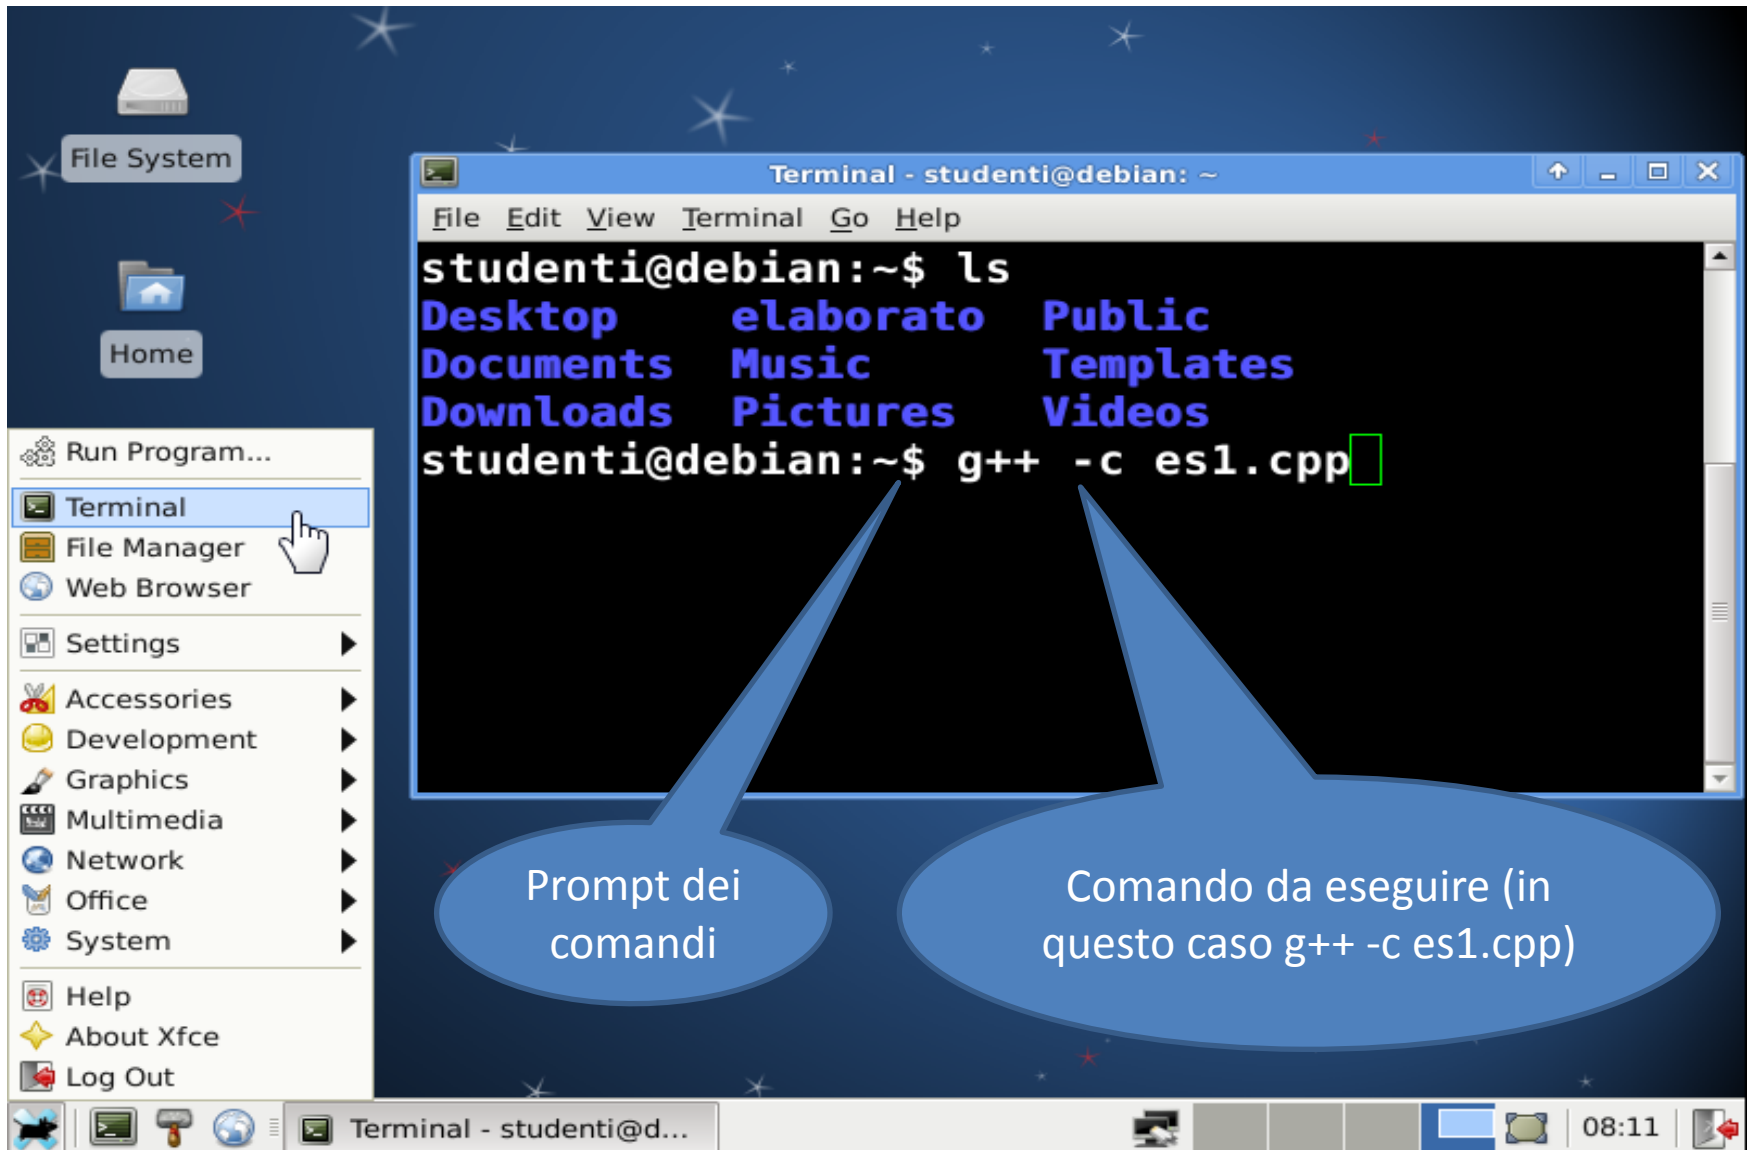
File System

Home

Run Program...
Terminal
File Manager
Web Browser
Settings
Accessories
Development
Graphics
Multimedia
Network
Office
System
Help
About Xfce
Log Out

Terminal - studenti@debian: ~

File Edit View Terminal Go Help

studenti@debian:~$ ls
Desktop elaborato Public
Documents Music Templates
Downloads Pictures Videos
studenti@debian:~$ g++ -c es1.cpp

Prompt dei comandi

Comando da eseguire (in questo caso g++ -c es1.cpp)

Terminal - studenti@d...

08:11